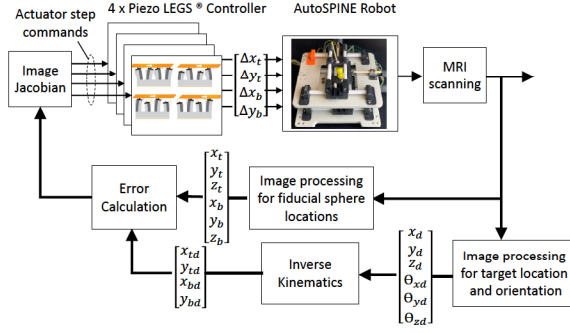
Actuator step commands

4 x Piezo LEGS ® Controller

AutoSPINE Robot

Image Jacobian

$\Delta x_t$
$\Delta y_t$
$\Delta x_b$
$\Delta y_b$

MRI scanning

$\begin{bmatrix} x_t \\ y_t \\ z_t \\ x_b \\ y_b \\ z_b \end{bmatrix}$

Image processing for fiducial sphere locations

Error Calculation

$\begin{bmatrix} x_{td} \\ y_{td} \\ x_{bd} \\ y_{bd} \end{bmatrix}$

Inverse Kinematics

$\begin{bmatrix} x_d \\ y_d \\ z_d \\ \theta_{xd} \\ \theta_{yd} \\ \theta_{zd} \end{bmatrix}$

Image processing for target location and orientation